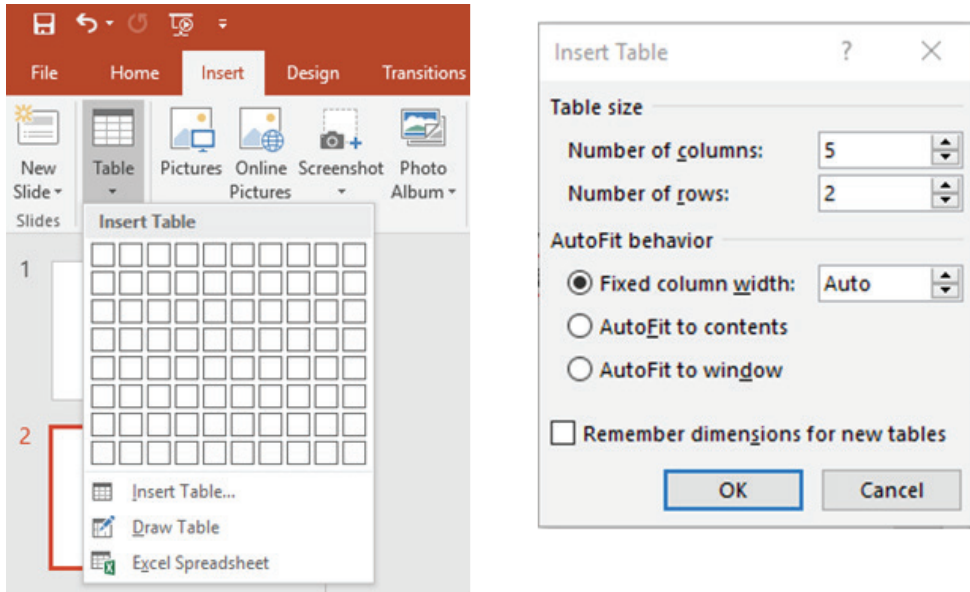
File Home Insert Design Transitions

New Slide
Slides

Table

Pictures Online Pictures Screenshot Photo Album

Insert Table

Insert Table...
Draw Table
Excel Spreadsheet

1

2

Insert Table ? X

Table size
Number of columns: 5
Number of rows: 2

AutoFit behavior
Fixed column width: Auto
AutoFit to contents
AutoFit to window

Remember dimensions for new tables

OK Cancel